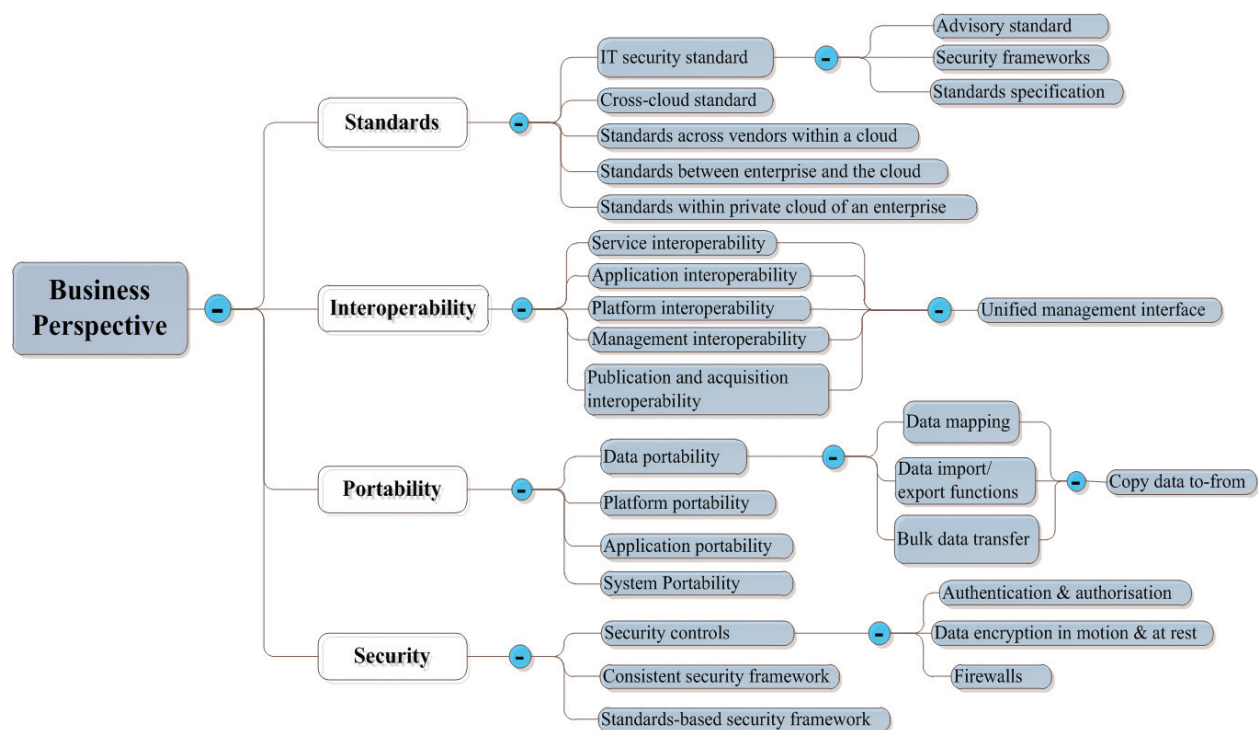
Business Perspective

Standards
IT security standard
Advisory standard
Security frameworks
Standards specification
Cross-cloud standard
Standards across vendors within a cloud
Standards between enterprise and the cloud
Standards within private cloud of an enterprise

Interoperability
Service interoperability
Application interoperability
Platform interoperability
Management interoperability
Publication and acquisition interoperability
Unified management interface

Portability
Data portability
Data mapping
Data import/ export functions
Bulk data transfer
Copy data to-from
Platform portability
Application portability
System Portability

Security
Security controls
Authentication & authorisation
Data encryption in motion & at rest
Firewalls
Consistent security framework
Standards-based security framework